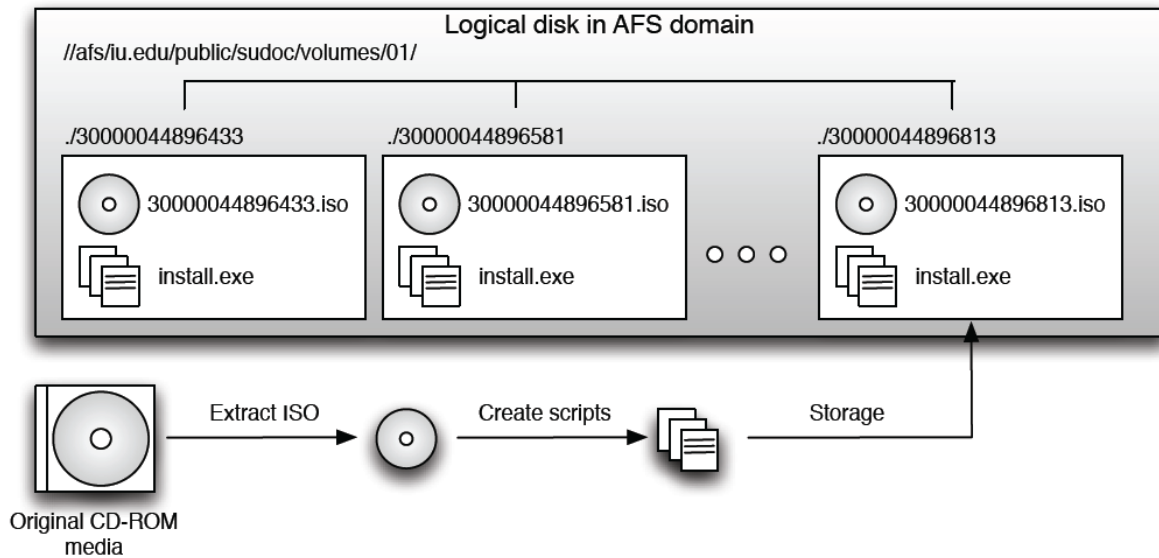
Logical disk in AFS domain

//afs/iu.edu/public/sudoc/volumes/01/

./30000044896433

30000044896433.iso

install.exe

./30000044896581

30000044896581.iso

install.exe

./30000044896813

30000044896813.iso

install.exe

Extract ISO

Create scripts

Storage

Original CD-ROM media